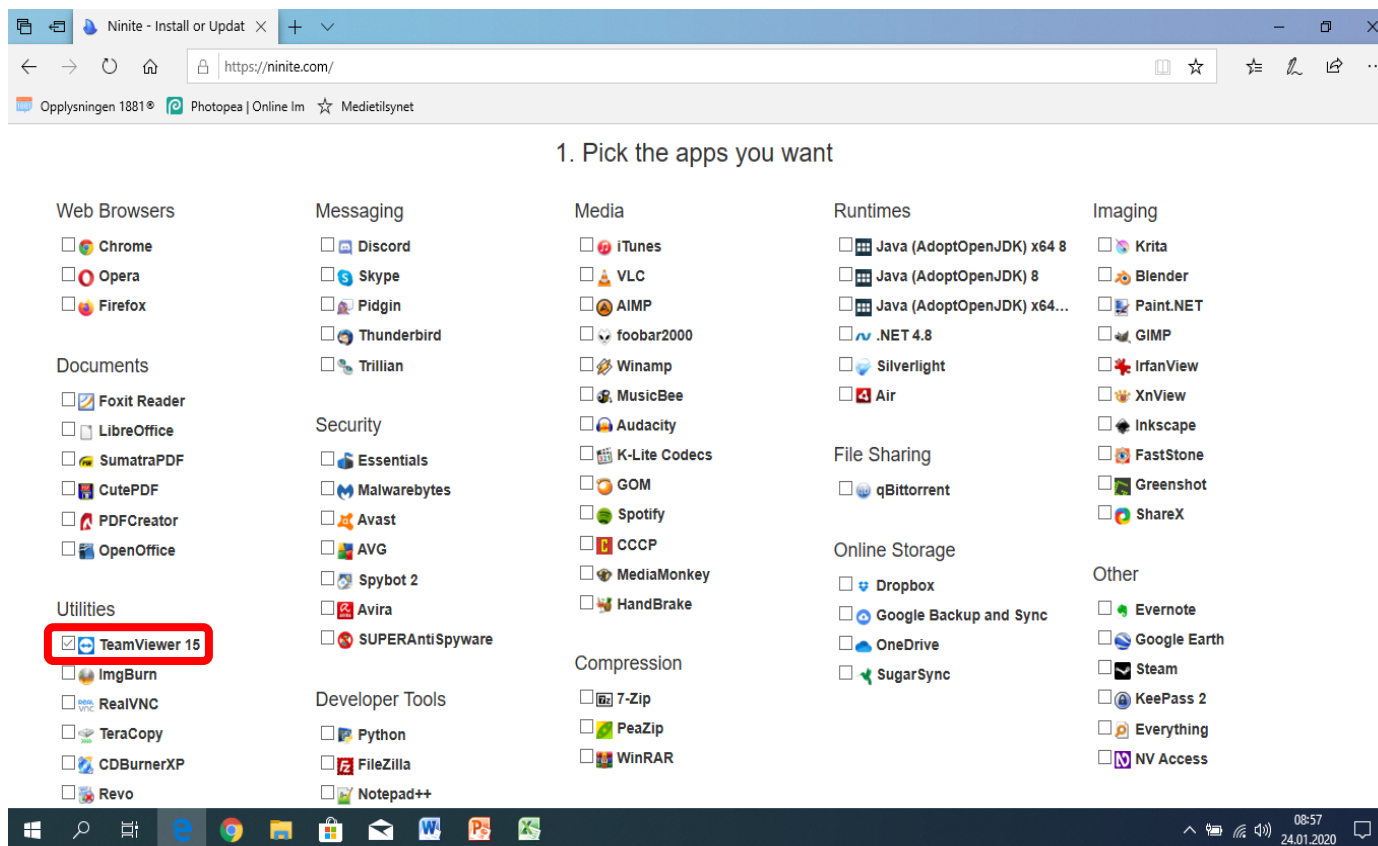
Ninite - Install or Updat

https://ninite.com/

Opplysningen 1881® Photopea | Online Im Medietilsynet

1. Pick the apps you want

Web Browsers
Chrome
Opera
Firefox

Documents
Foxit Reader
LibreOffice
SumatraPDF
CutePDF
PDFCreator
OpenOffice

Utilities
TeamViewer 15
ImgBurn
RealVNC
TeraCopy
CDBurnerXP
Revo

Messaging
Discord
Skype
Pidgin
Thunderbird
Trillian

Security
Essentials
Malwarebytes
Avast
AVG
Spybot 2
Avira
SUPERAntiSpyware

Developer Tools
Python
FileZilla
Notepad++

Media
iTunes
VLC
AIMP
foobar2000
Winamp
MusicBee
Audacity
K-Lite Codecs
GOM
Spotify
CCCP
MediaMonkey
HandBrake

Compression
7-Zip
PeaZip
WinRAR

Runtimes
Java (AdoptOpenJDK) x64 8
Java (AdoptOpenJDK) 8
Java (AdoptOpenJDK) x64...
.NET 4.8
Silverlight
Air

File Sharing
qBittorrent

Online Storage
Dropbox
Google Backup and Sync
OneDrive
SugarSync

Imaging
Krita
Blender
Paint.NET
GIMP
IrfanView
XnView
Inkscape
FastStone
Greenshot
ShareX

Other
Evernote
Google Earth
Steam
KeePass 2
Everything
NV Access

08:57
24.01.2020